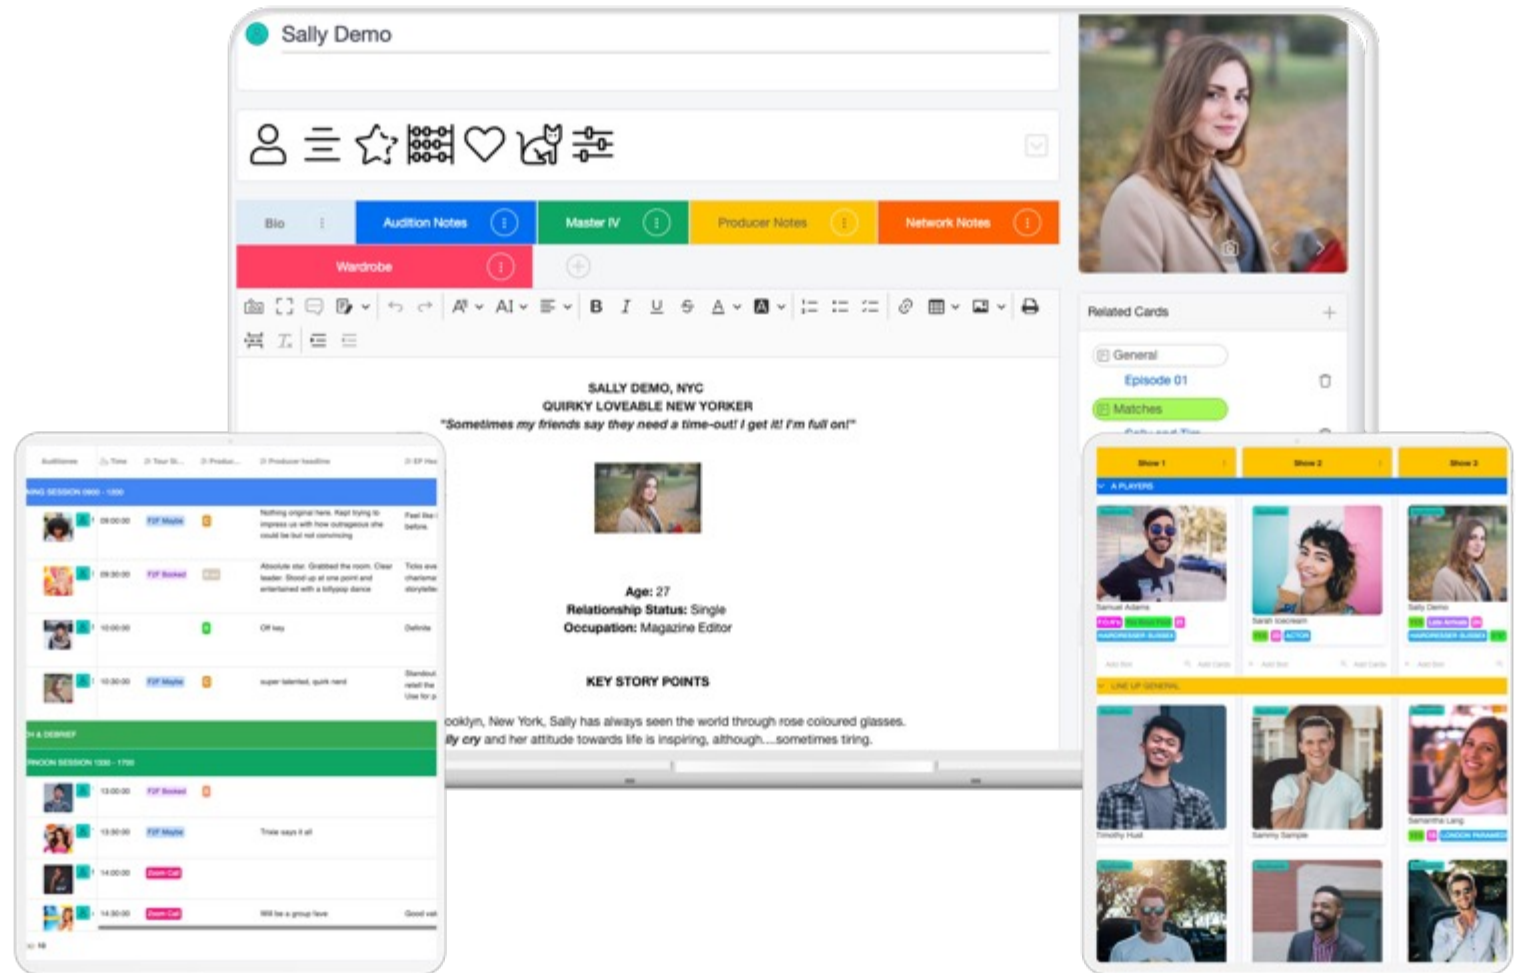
Sally Demo

Bio
Audition Notes
Master IV
Producer Notes
Network Notes
Wardrobe

SALLY DEMO, NYC
QUIRKY LOVEABLE NEW YORKER
"Sometimes my friends say they need a time-out! I get it! I'm full on!"

Age: 27
Relationship Status: Single
Occupation: Magazine Editor

KEY STORY POINTS

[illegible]ooklyn, New York, Sally has always seen the world through rose coloured glasses.
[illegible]lly cry and her attitude towards life is inspiring, although....sometimes tiring.

Related Cards
General
Episode 01
Matches

Auditionee | Time | Tour St... | Producer... | Producer headline | EP Hea...
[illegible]NING SESSION 0900 - 1200
09:00:00 | F2F Maybe | Nothing original here. Kept trying to impress us with how outrageous she could be but not convincing | Feel like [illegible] before.
09:30:00 | F2F Booked | Absolute star. Grabbed the room. Clear leader. Stood up at one point and entertained with a lollypop dance | Ticks eve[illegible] charisma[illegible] storytelle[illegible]
10:00:00 | Off key | Definite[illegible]
10:30:00 | F2F Maybe | super talented, quirk nerd | Standout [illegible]
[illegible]H & DEBRIEF
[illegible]RNOON SESSION 1300 - 1700
13:00:00 | F2F Booked
13:30:00 | F2F Maybe | Trew says it all
14:00:00 | Zoom Call
14:30:00 | Zoom Call | Will be a group fave | Good val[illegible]

Show 1
Show 2
Show 3
A PLAYERS
Samuel Adams
Sarah Icecream
Sally Demo
LINE UP GENERAL
Timothy Hunt
Sammy Sample
Samantha Lang